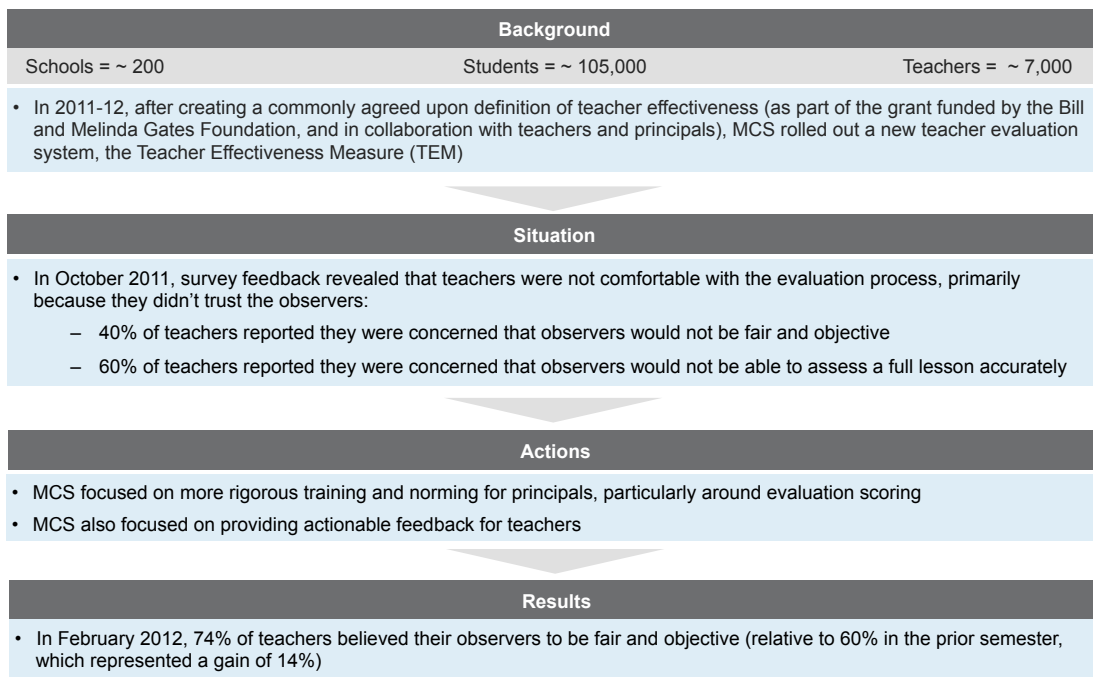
Background

Schools = ~ 200

Students = ~ 105,000

Teachers = ~ 7,000

• In 2011-12, after creating a commonly agreed upon definition of teacher effectiveness (as part of the grant funded by the Bill and Melinda Gates Foundation, and in collaboration with teachers and principals), MCS rolled out a new teacher evaluation system, the Teacher Effectiveness Measure (TEM)

Situation

• In October 2011, survey feedback revealed that teachers were not comfortable with the evaluation process, primarily because they didn't trust the observers:

– 40% of teachers reported they were concerned that observers would not be fair and objective

– 60% of teachers reported they were concerned that observers would not be able to assess a full lesson accurately

Actions

• MCS focused on more rigorous training and norming for principals, particularly around evaluation scoring

• MCS also focused on providing actionable feedback for teachers

Results

• In February 2012, 74% of teachers believed their observers to be fair and objective (relative to 60% in the prior semester, which represented a gain of 14%)